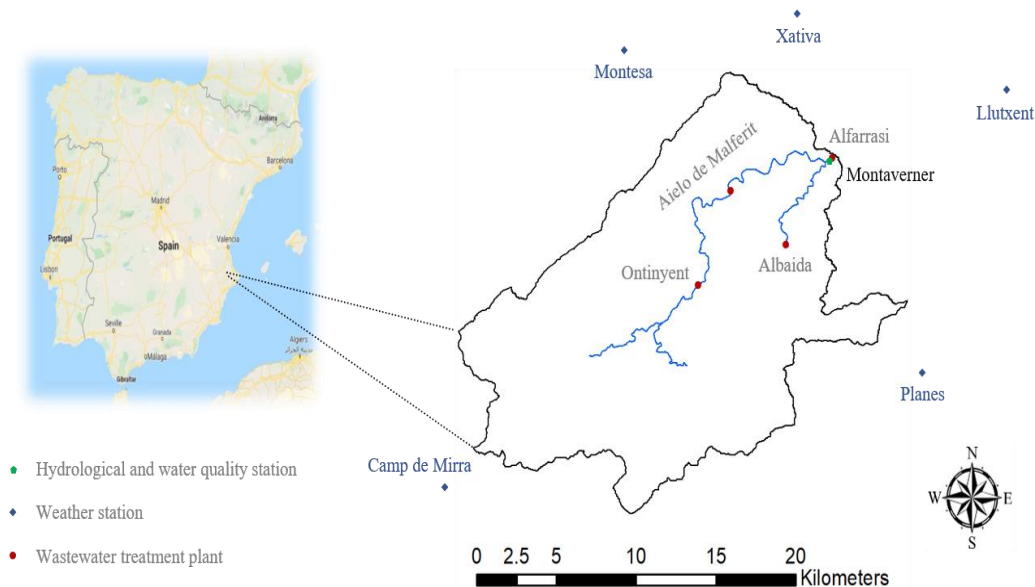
Xativa

Montesa

Llutxent

Alfarrasi

Aielo de Malferit

Montaverner

Albaida

Ontinyent

Planes

Camp de Mirra

Andorra

Porto

Barcelona

Madrid

Portugal

Spain

Valencia

Lisbon

Seville

Granada

Málaga

Algiers

Gibraltar

Hydrological and water quality station

Weather station

Wastewater treatment plant

N

W

E

S

0 2.5 5 10 15 20 Kilometers